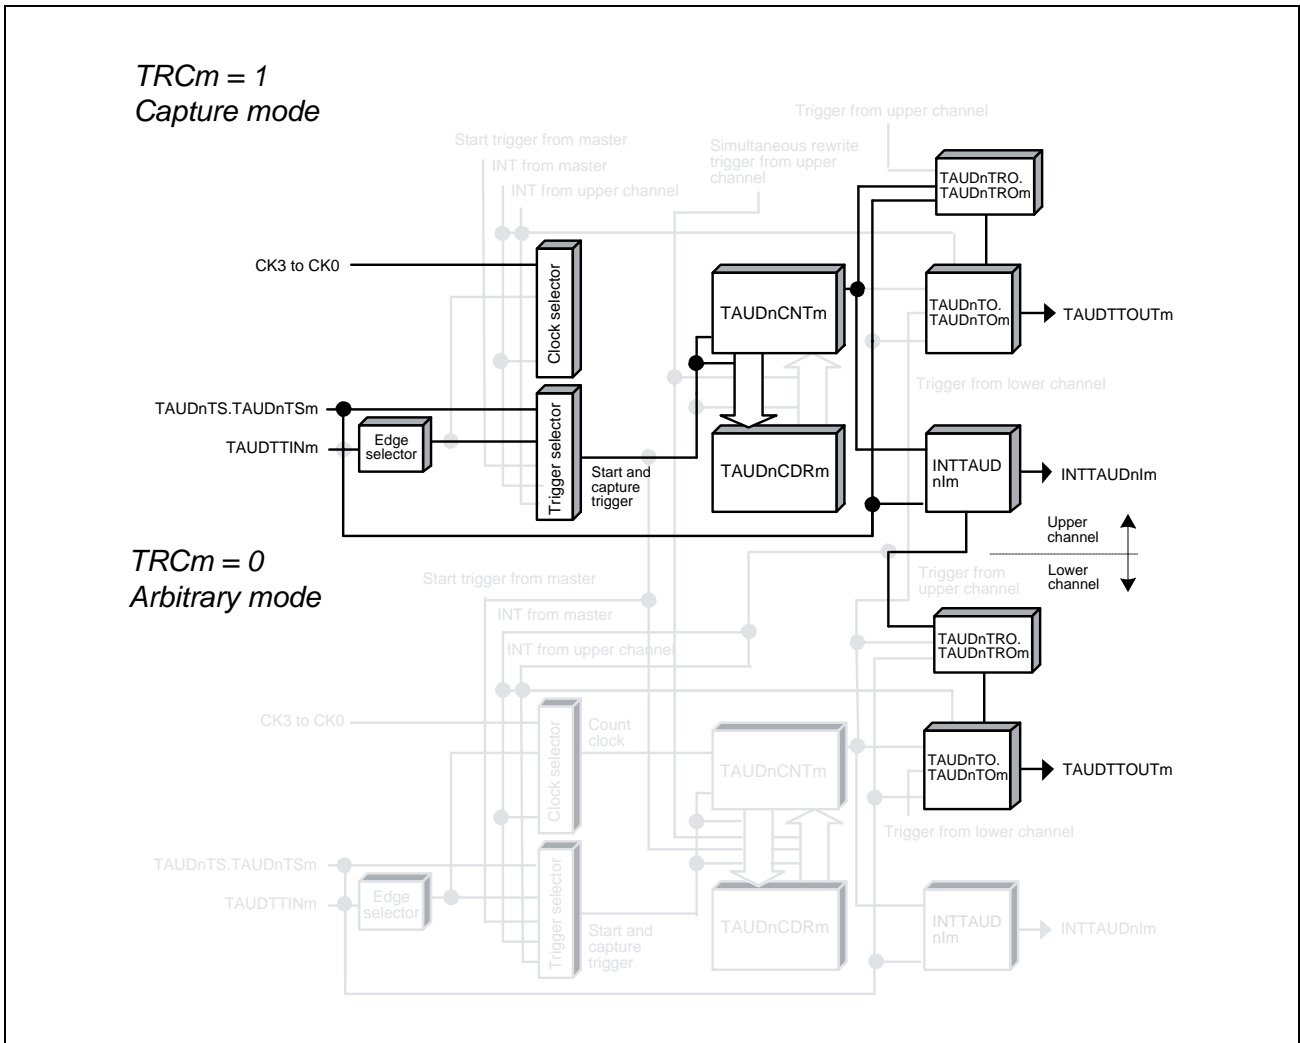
TRCm = 1
Capture mode

Trigger from upper channel

Start trigger from master

INT from master

INT from upper channel

Simultaneous rewrite trigger from upper channel

TAUDnTRO.
TAUDnTROm

CK3 to CK0

Clock selector

TAUDnCNTm

TAUDnTO.
TAUDnTOm

TAUDTTOUTm

Trigger from lower channel

TAUDnTS.TAUDnTSm

TAUDTTINm

Edge selector

Trigger selector

Start and capture trigger

TAUDnCDRm

INTTAUD
nIm

INTTAUDnIm

Upper channel

Lower channel

TRCm = 0
Arbitrary mode

Start trigger from master

Trigger from upper channel

INT from master

INT from upper channel

TAUDnTRO.
TAUDnTROm

CK3 to CK0

Count clock

Clock selector

TAUDnCNTm

TAUDnTO.
TAUDnTOm

TAUDTTOUTm

Trigger from lower channel

TAUDnTS.TAUDnTSm

TAUDTTINm

Edge selector

Trigger selector

Start and capture trigger

TAUDnCDRm

INTTAUD
nIm

INTTAUDnIm